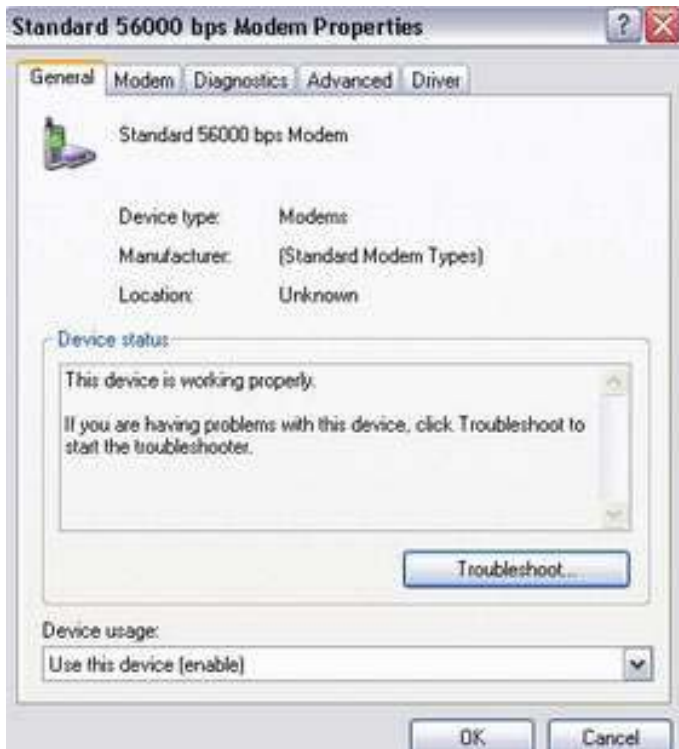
Standard 56000 bps Modem Properties

General Modem Diagnostics Advanced Driver

Standard 56000 bps Modem

Device type: Modems

Manufacturer: (Standard Modem Types)

Location: Unknown

Device status

This device is working properly.

If you are having problems with this device, click Troubleshoot to start the troubleshooter.

Troubleshoot...

Device usage:

Use this device (enable)

OK Cancel